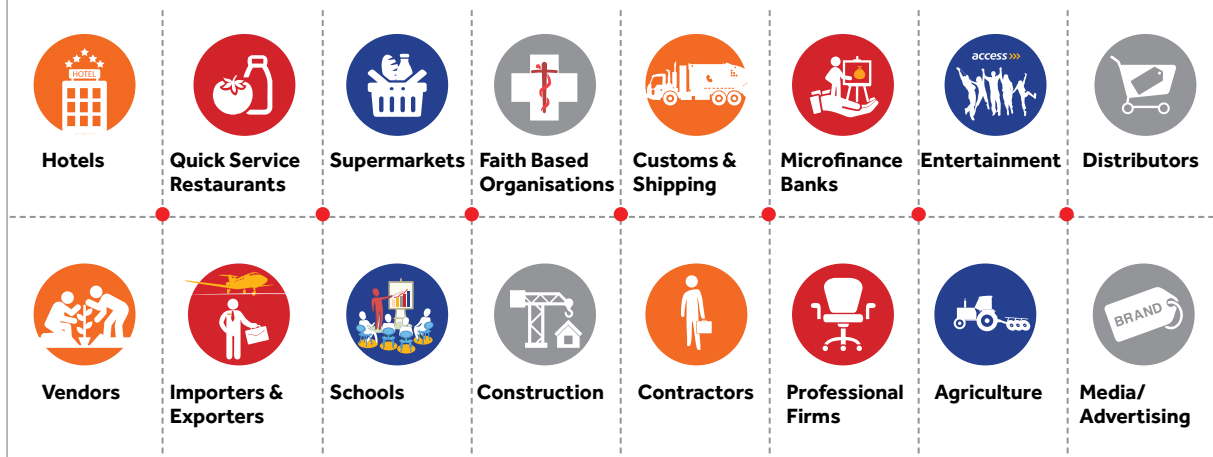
HOTEL

Hotels

Quick Service Restaurants

Supermarkets

Faith Based Organisations

Customs & Shipping

Microfinance Banks

access

Entertainment

Distributors

Vendors

Importers & Exporters

Schools

Construction

Contractors

Professional Firms

Agriculture

BRAND

Media/ Advertising